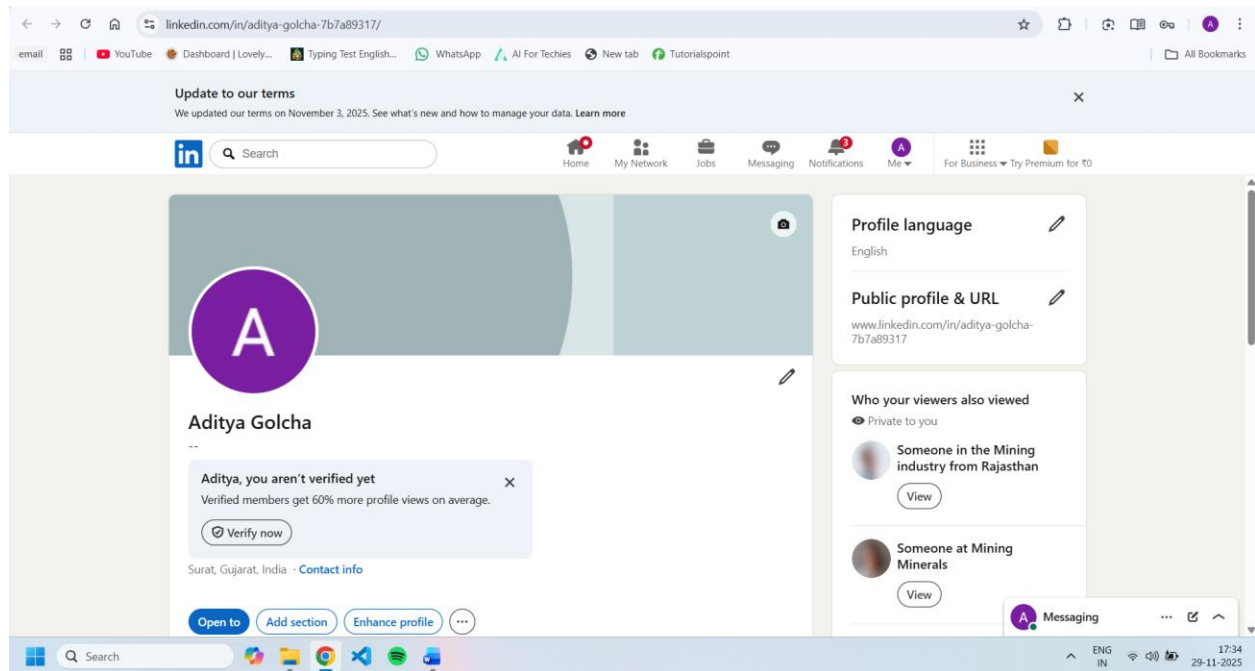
linkedin.com/in/aditya-golcha-7b7a89317/

email YouTube Dashboard | Lovely... Typing Test English... WhatsApp AI For Techies New tab Tutorialspoint All Bookmarks

Update to our terms
We updated our terms on November 3, 2025. See what's new and how to manage your data. Learn more

in Search Home My Network Jobs Messaging Notifications 3 A Me For Business Try Premium for ₹0

A

Aditya Golcha
--

Aditya, you aren't verified yet
Verified members get 60% more profile views on average.
Verify now

Surat, Gujarat, India · Contact info

Open to Add section Enhance profile ···

Profile language
English

Public profile & URL
www.linkedin.com/in/aditya-golcha-7b7a89317

Who your viewers also viewed
Private to you

Someone in the Mining industry from Rajasthan
View

Someone at Mining Minerals
View

A Messaging

Search

ENG IN 17:34 29-11-2025